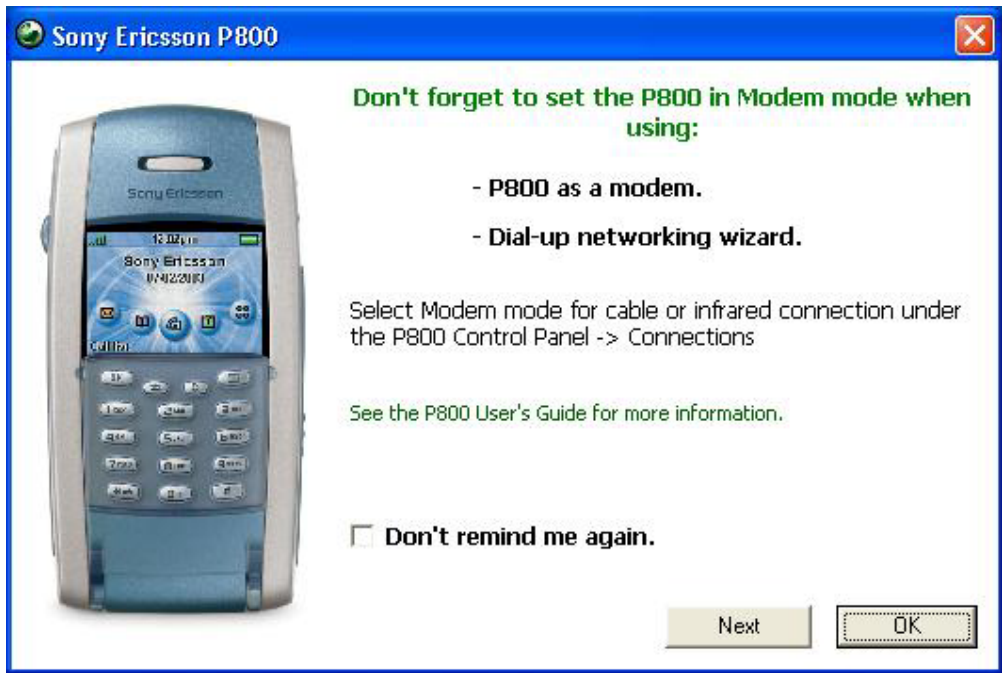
Sony Ericsson P800

Sony Ericsson

12:02pm

Sony Ericsson

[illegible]

Don't forget to set the P800 in Modem mode when using:

- P800 as a modem.

- Dial-up networking wizard.

Select Modem mode for cable or infrared connection under the P800 Control Panel -> Connections

See the P800 User's Guide for more information.

Don't remind me again.

Next

OK